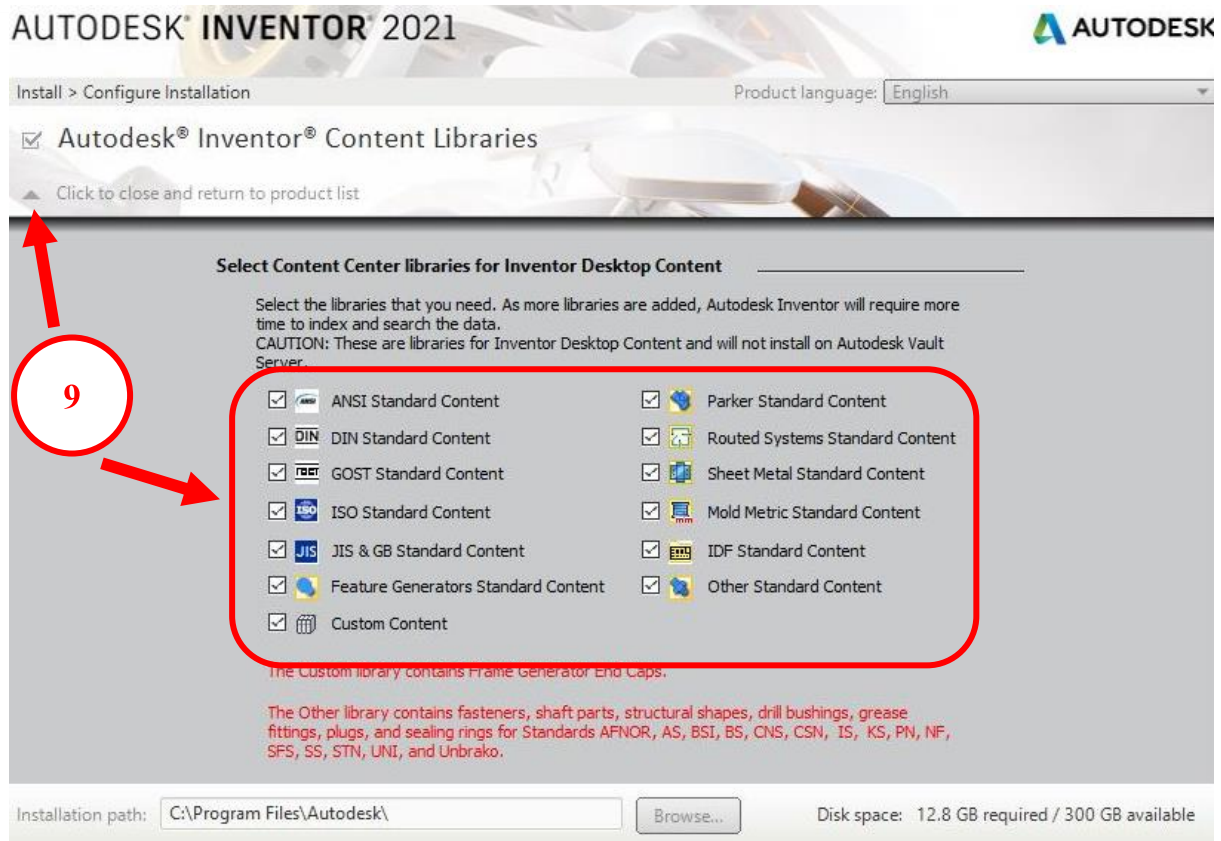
AUTODESK® INVENTOR® 2021

AUTODESK

Install > Configure Installation

Product language: English

Autodesk® Inventor® Content Libraries

Click to close and return to product list

Select Content Center libraries for Inventor Desktop Content

Select the libraries that you need. As more libraries are added, Autodesk Inventor will require more time to index and search the data.
CAUTION: These are libraries for Inventor Desktop Content and will not install on Autodesk Vault Server.

9

ANSI Standard Content
DIN Standard Content
GOST Standard Content
ISO Standard Content
JIS & GB Standard Content
Feature Generators Standard Content
Custom Content

Parker Standard Content
Routed Systems Standard Content
Sheet Metal Standard Content
Mold Metric Standard Content
IDF Standard Content
Other Standard Content

The Custom library contains Frame Generator End Caps.

The Other library contains fasteners, shaft parts, structural shapes, drill bushings, grease fittings, plugs, and sealing rings for Standards AFNOR, AS, BSI, BS, CNS, CSN, IS, KS, PN, NF, SFS, SS, STN, UNI, and Unbrako.

Installation path: C:\Program Files\Autodesk\

Browse...

Disk space: 12.8 GB required / 300 GB available